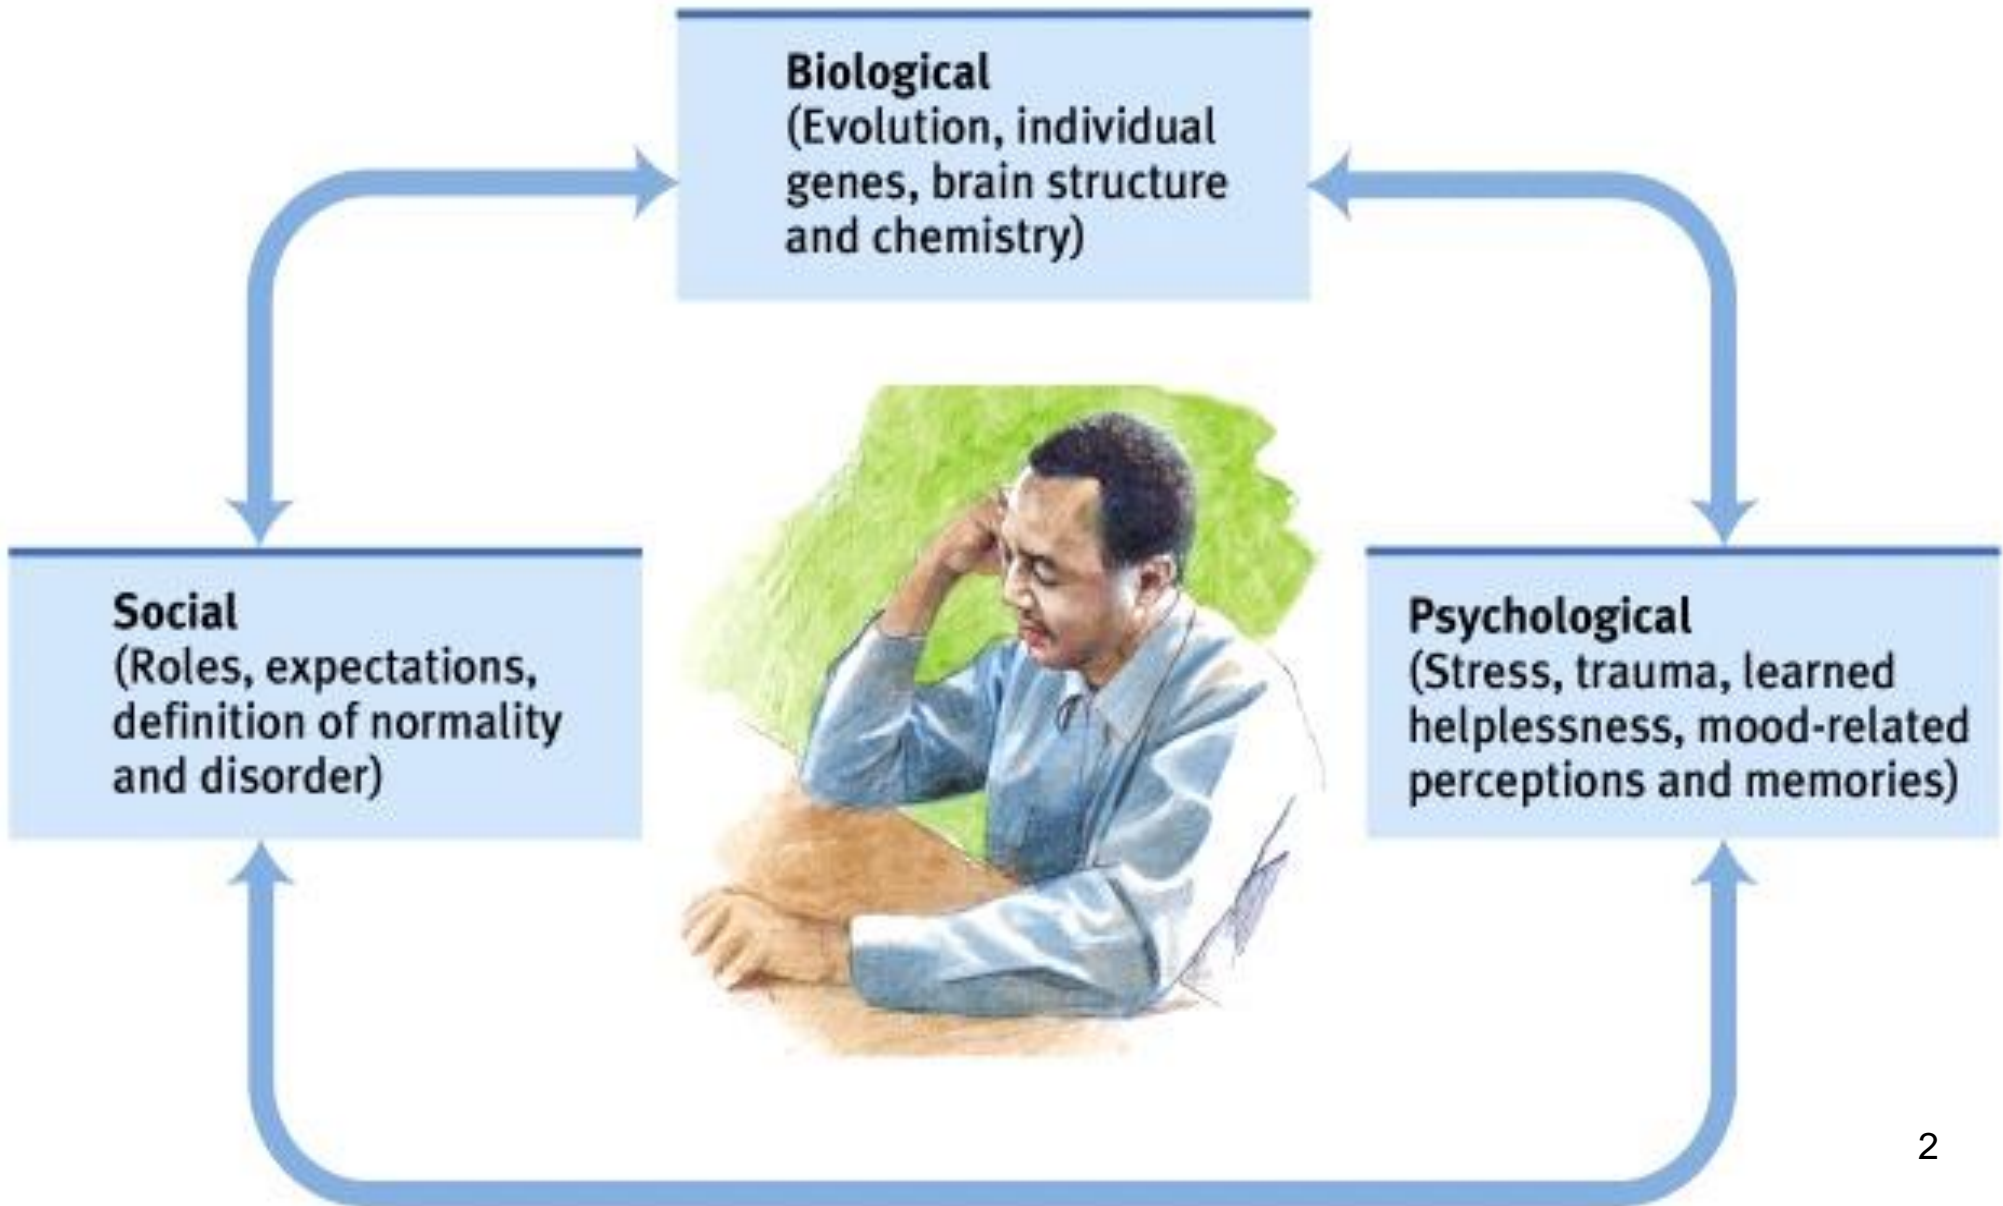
Biological
(Evolution, individual genes, brain structure and chemistry)

Social
(Roles, expectations, definition of normality and disorder)

Psychological
(Stress, trauma, learned helplessness, mood-related perceptions and memories)

2